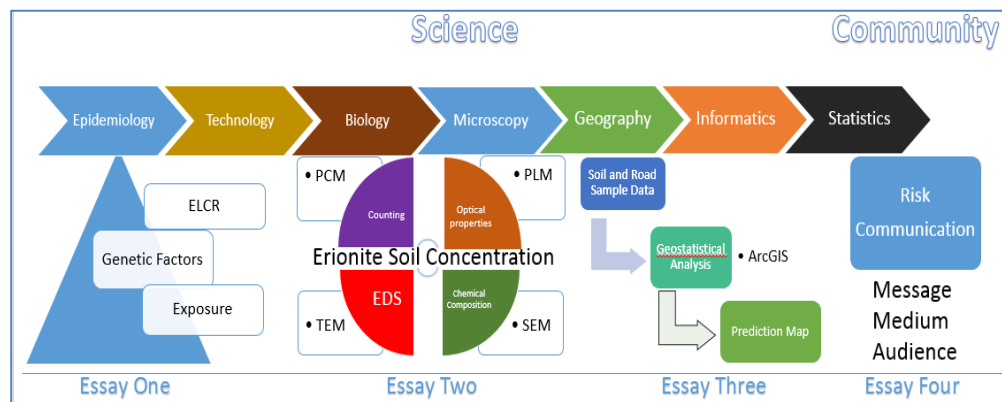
Science

Community

Epidemiology

Technology

Biology

Microscopy

Geography

Informatics

Statistics

ELCR

Genetic Factors

Exposure

• PCM

Counting

Optical properties

• PLM

Erionite Soil Concentration

EDS

Chemical Composition

• TEM

• SEM

Soil and Road Sample Data

Geostatistical Analysis

• ArcGIS

Prediction Map

Risk Communication

Message
Medium
Audience

Essay One

Essay Two

Essay Three

Essay Four